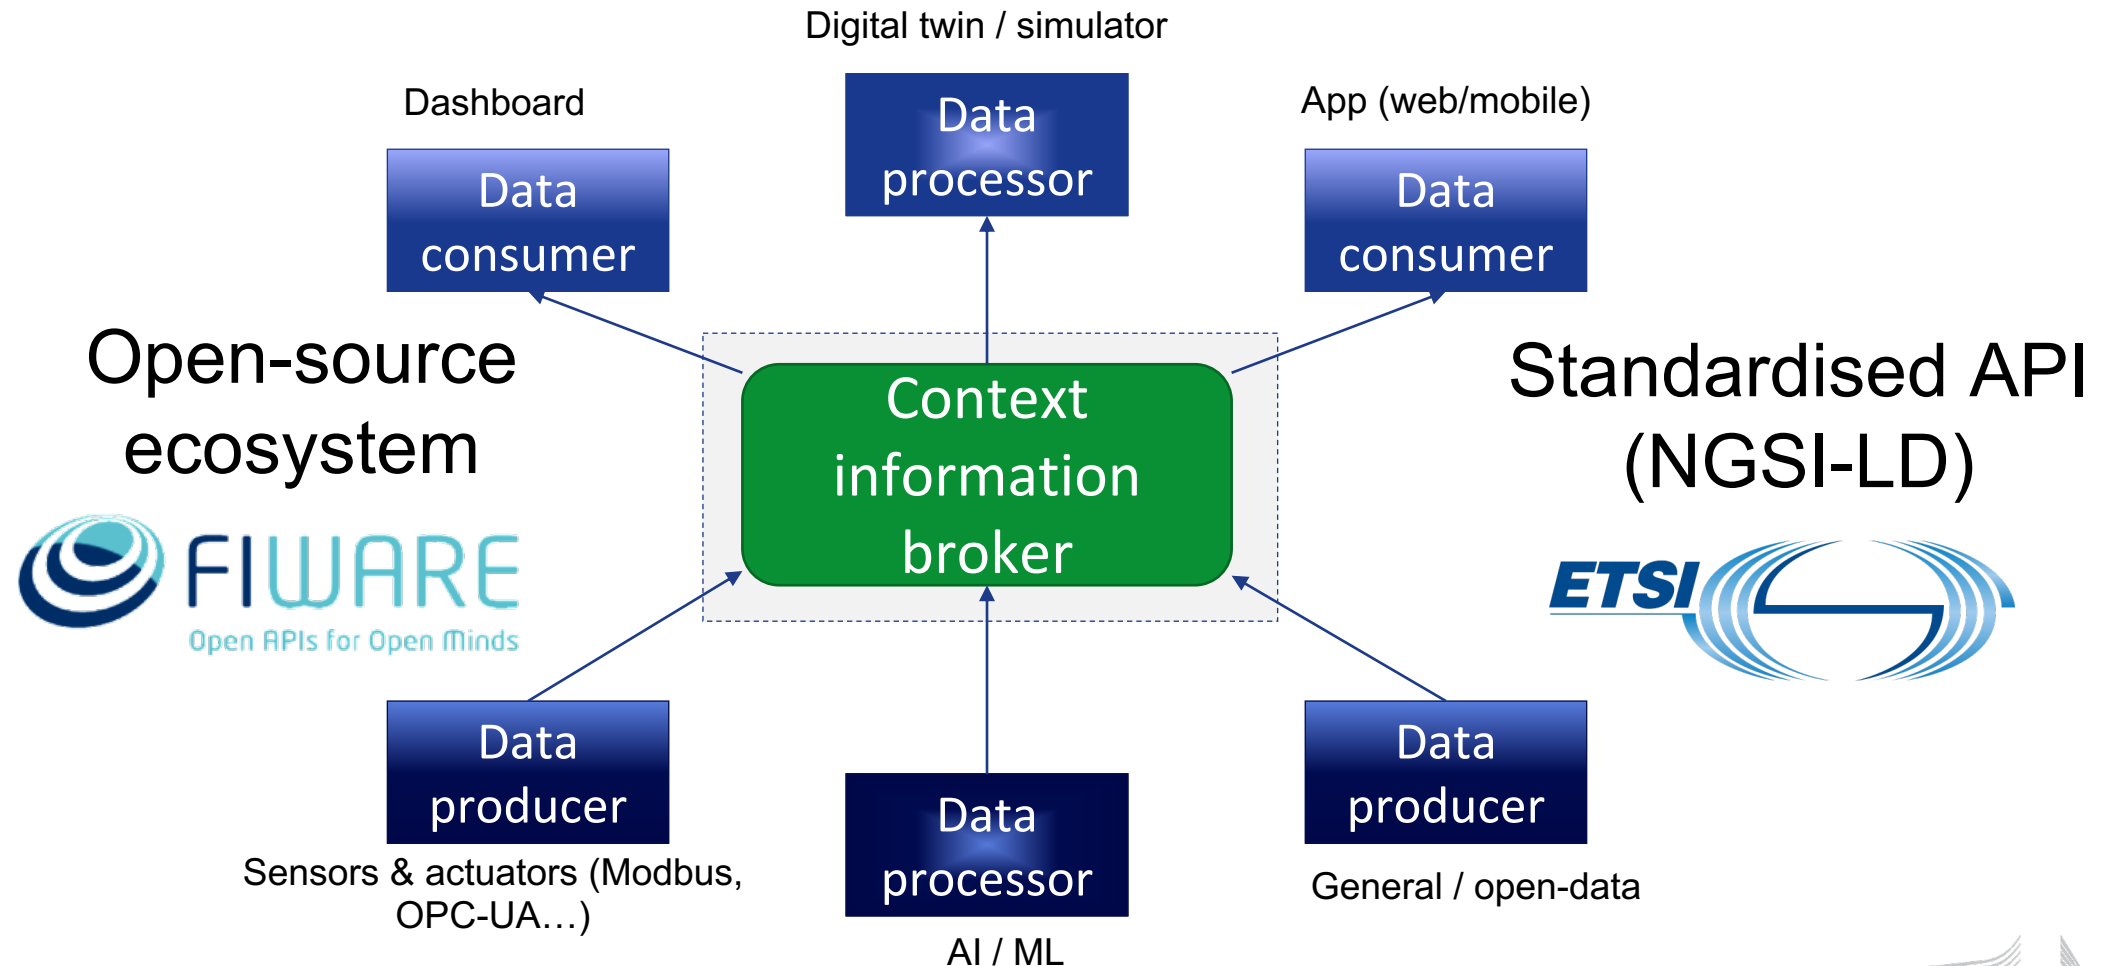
Digital twin / simulator

Dashboard

Data processor

App (web/mobile)

Data consumer

Data consumer

Open-source ecosystem

Context information broker

Standardised API (NGSI-LD)

FIWARE

Open APIs for Open Minds

ETSI

Data producer

Data processor

Data producer

Sensors & actuators (Modbus, OPC-UA…)

General / open-data

AI / ML